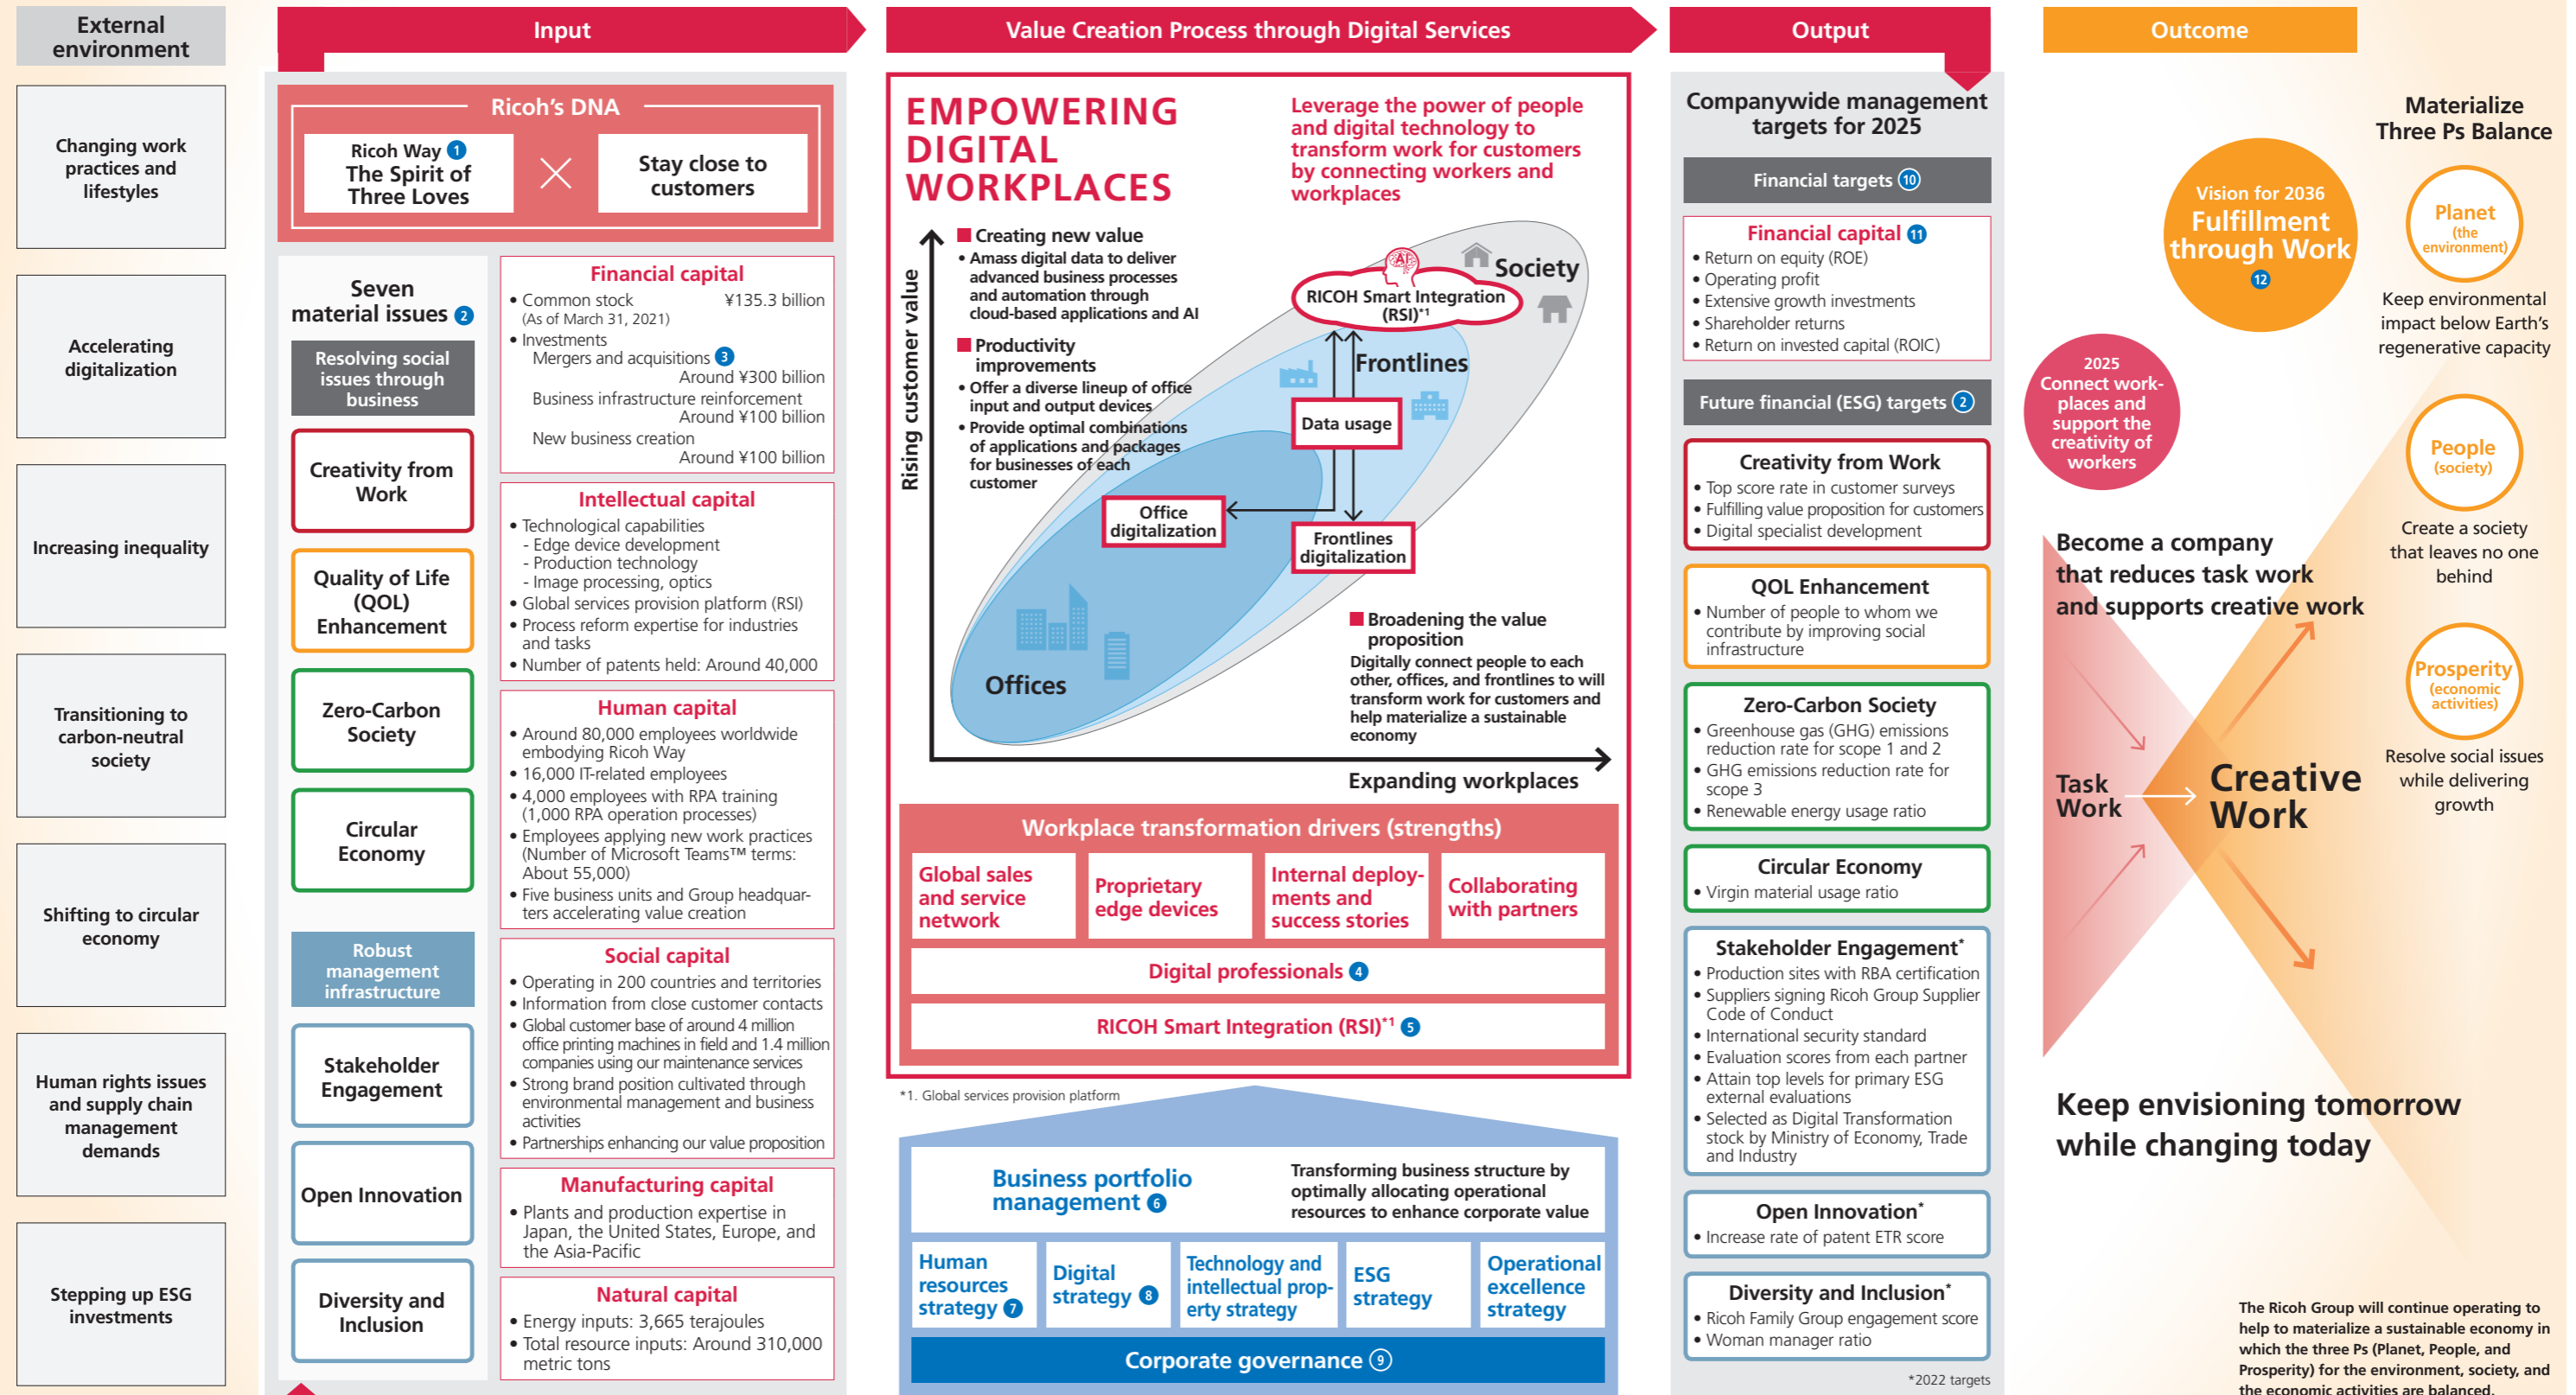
External environment

Changing work practices and lifestyles

Accelerating digitalization

Increasing inequality

Transitioning to carbon-neutral society

Shifting to circular economy

Human rights issues and supply chain management demands

Stepping up ESG investments

Input

Ricoh's DNA

Ricoh Way 1 The Spirit of Three Loves

Stay close to customers

Seven material issues 2

Resolving social issues through business

Creativity from Work

Quality of Life (QOL) Enhancement

Zero-Carbon Society

Circular Economy

Robust management infrastructure

Stakeholder Engagement

Open Innovation

Diversity and Inclusion

Financial capital
• Common stock ¥135.3 billion (As of March 31, 2021)
• Investments
Mergers and acquisitions 3 Around ¥300 billion
Business infrastructure reinforcement Around ¥100 billion
New business creation Around ¥100 billion

Intellectual capital
• Technological capabilities
- Edge device development
- Production technology
- Image processing, optics
• Global services provision platform (RSI)
• Process reform expertise for industries and tasks
• Number of patents held: Around 40,000

Human capital
• Around 80,000 employees worldwide embodying Ricoh Way
• 16,000 IT-related employees
• 4,000 employees with RPA training (1,000 RPA operation processes)
• Employees applying new work practices (Number of Microsoft Teams™ terms: About 55,000)
• Five business units and Group headquarters accelerating value creation

Social capital
• Operating in 200 countries and territories
• Information from close customer contacts
• Global customer base of around 4 million office printing machines in field and 1.4 million companies using our maintenance services
• Strong brand position cultivated through environmental management and business activities
• Partnerships enhancing our value proposition

Manufacturing capital
• Plants and production expertise in Japan, the United States, Europe, and the Asia-Pacific

Natural capital
• Energy inputs: 3,665 terajoules
• Total resource inputs: Around 310,000 metric tons

Value Creation Process through Digital Services

EMPOWERING DIGITAL WORKPLACES

Leverage the power of people and digital technology to transform work for customers by connecting workers and workplaces

Rising customer value

Creating new value
• Amass digital data to deliver advanced business processes and automation through cloud-based applications and AI

Productivity improvements
• Offer a diverse lineup of office input and output devices
• Provide optimal combinations of applications and packages for businesses of each customer

Society

RICOH Smart Integration (RSI)*1

Frontlines

Data usage

Office digitalization

Frontlines digitalization

Offices

Broadening the value proposition
Digitally connect people to each other, offices, and frontlines to will transform work for customers and help materialize a sustainable economy

Expanding workplaces

Workplace transformation drivers (strengths)

Global sales and service network

Proprietary edge devices

Internal deployments and success stories

Collaborating with partners

Digital professionals 4

RICOH Smart Integration (RSI)*1 5

*1. Global services provision platform

Business portfolio management 6

Transforming business structure by optimally allocating operational resources to enhance corporate value

Human resources strategy 7

Digital strategy 8

Technology and intellectual property strategy

ESG strategy

Operational excellence strategy

Corporate governance 9

Output

Companywide management targets for 2025

Financial targets 10

Financial capital 11
• Return on equity (ROE)
• Operating profit
• Extensive growth investments
• Shareholder returns
• Return on invested capital (ROIC)

Future financial (ESG) targets 2

Creativity from Work
• Top score rate in customer surveys
• Fulfilling value proposition for customers
• Digital specialist development

QOL Enhancement
• Number of people to whom we contribute by improving social infrastructure

Zero-Carbon Society
• Greenhouse gas (GHG) emissions reduction rate for scope 1 and 2
• GHG emissions reduction rate for scope 3
• Renewable energy usage ratio

Circular Economy
• Virgin material usage ratio

Stakeholder Engagement*
• Production sites with RBA certification
• Suppliers signing Ricoh Group Supplier Code of Conduct
• International security standard
• Evaluation scores from each partner
• Attain top levels for primary ESG external evaluations
• Selected as Digital Transformation stock by Ministry of Economy, Trade and Industry

Open Innovation*
• Increase rate of patent ETR score

Diversity and Inclusion*
• Ricoh Family Group engagement score
• Woman manager ratio

*2022 targets

Outcome

Materialize Three Ps Balance

Vision for 2036 Fulfillment through Work 12

Planet (the environment)
Keep environmental impact below Earth's regenerative capacity

2025 Connect workplaces and support the creativity of workers

People (society)
Create a society that leaves no one behind

Become a company that reduces task work and supports creative work

Task Work

Creative Work

Prosperity (economic activities)
Resolve social issues while delivering growth

Keep envisioning tomorrow while changing today

The Ricoh Group will continue operating to help to materialize a sustainable economy in which the three Ps (Planet, People, and Prosperity) for the environment, society, and the economic activities are balanced.